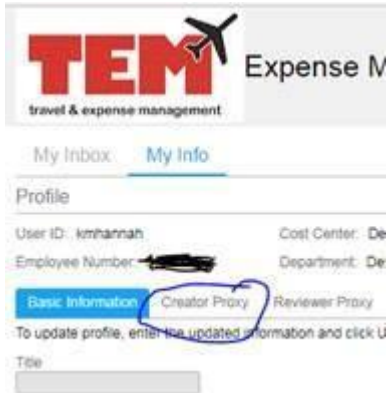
TEM
travel & expense management
Expense M

My Inbox My Info

Profile

User ID: kmhannah
Cost Center: De
Employee Number: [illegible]
Department: De

Basic Information Creator Proxy Reviewer Proxy

To update profile, enter the updated information and click U

Title